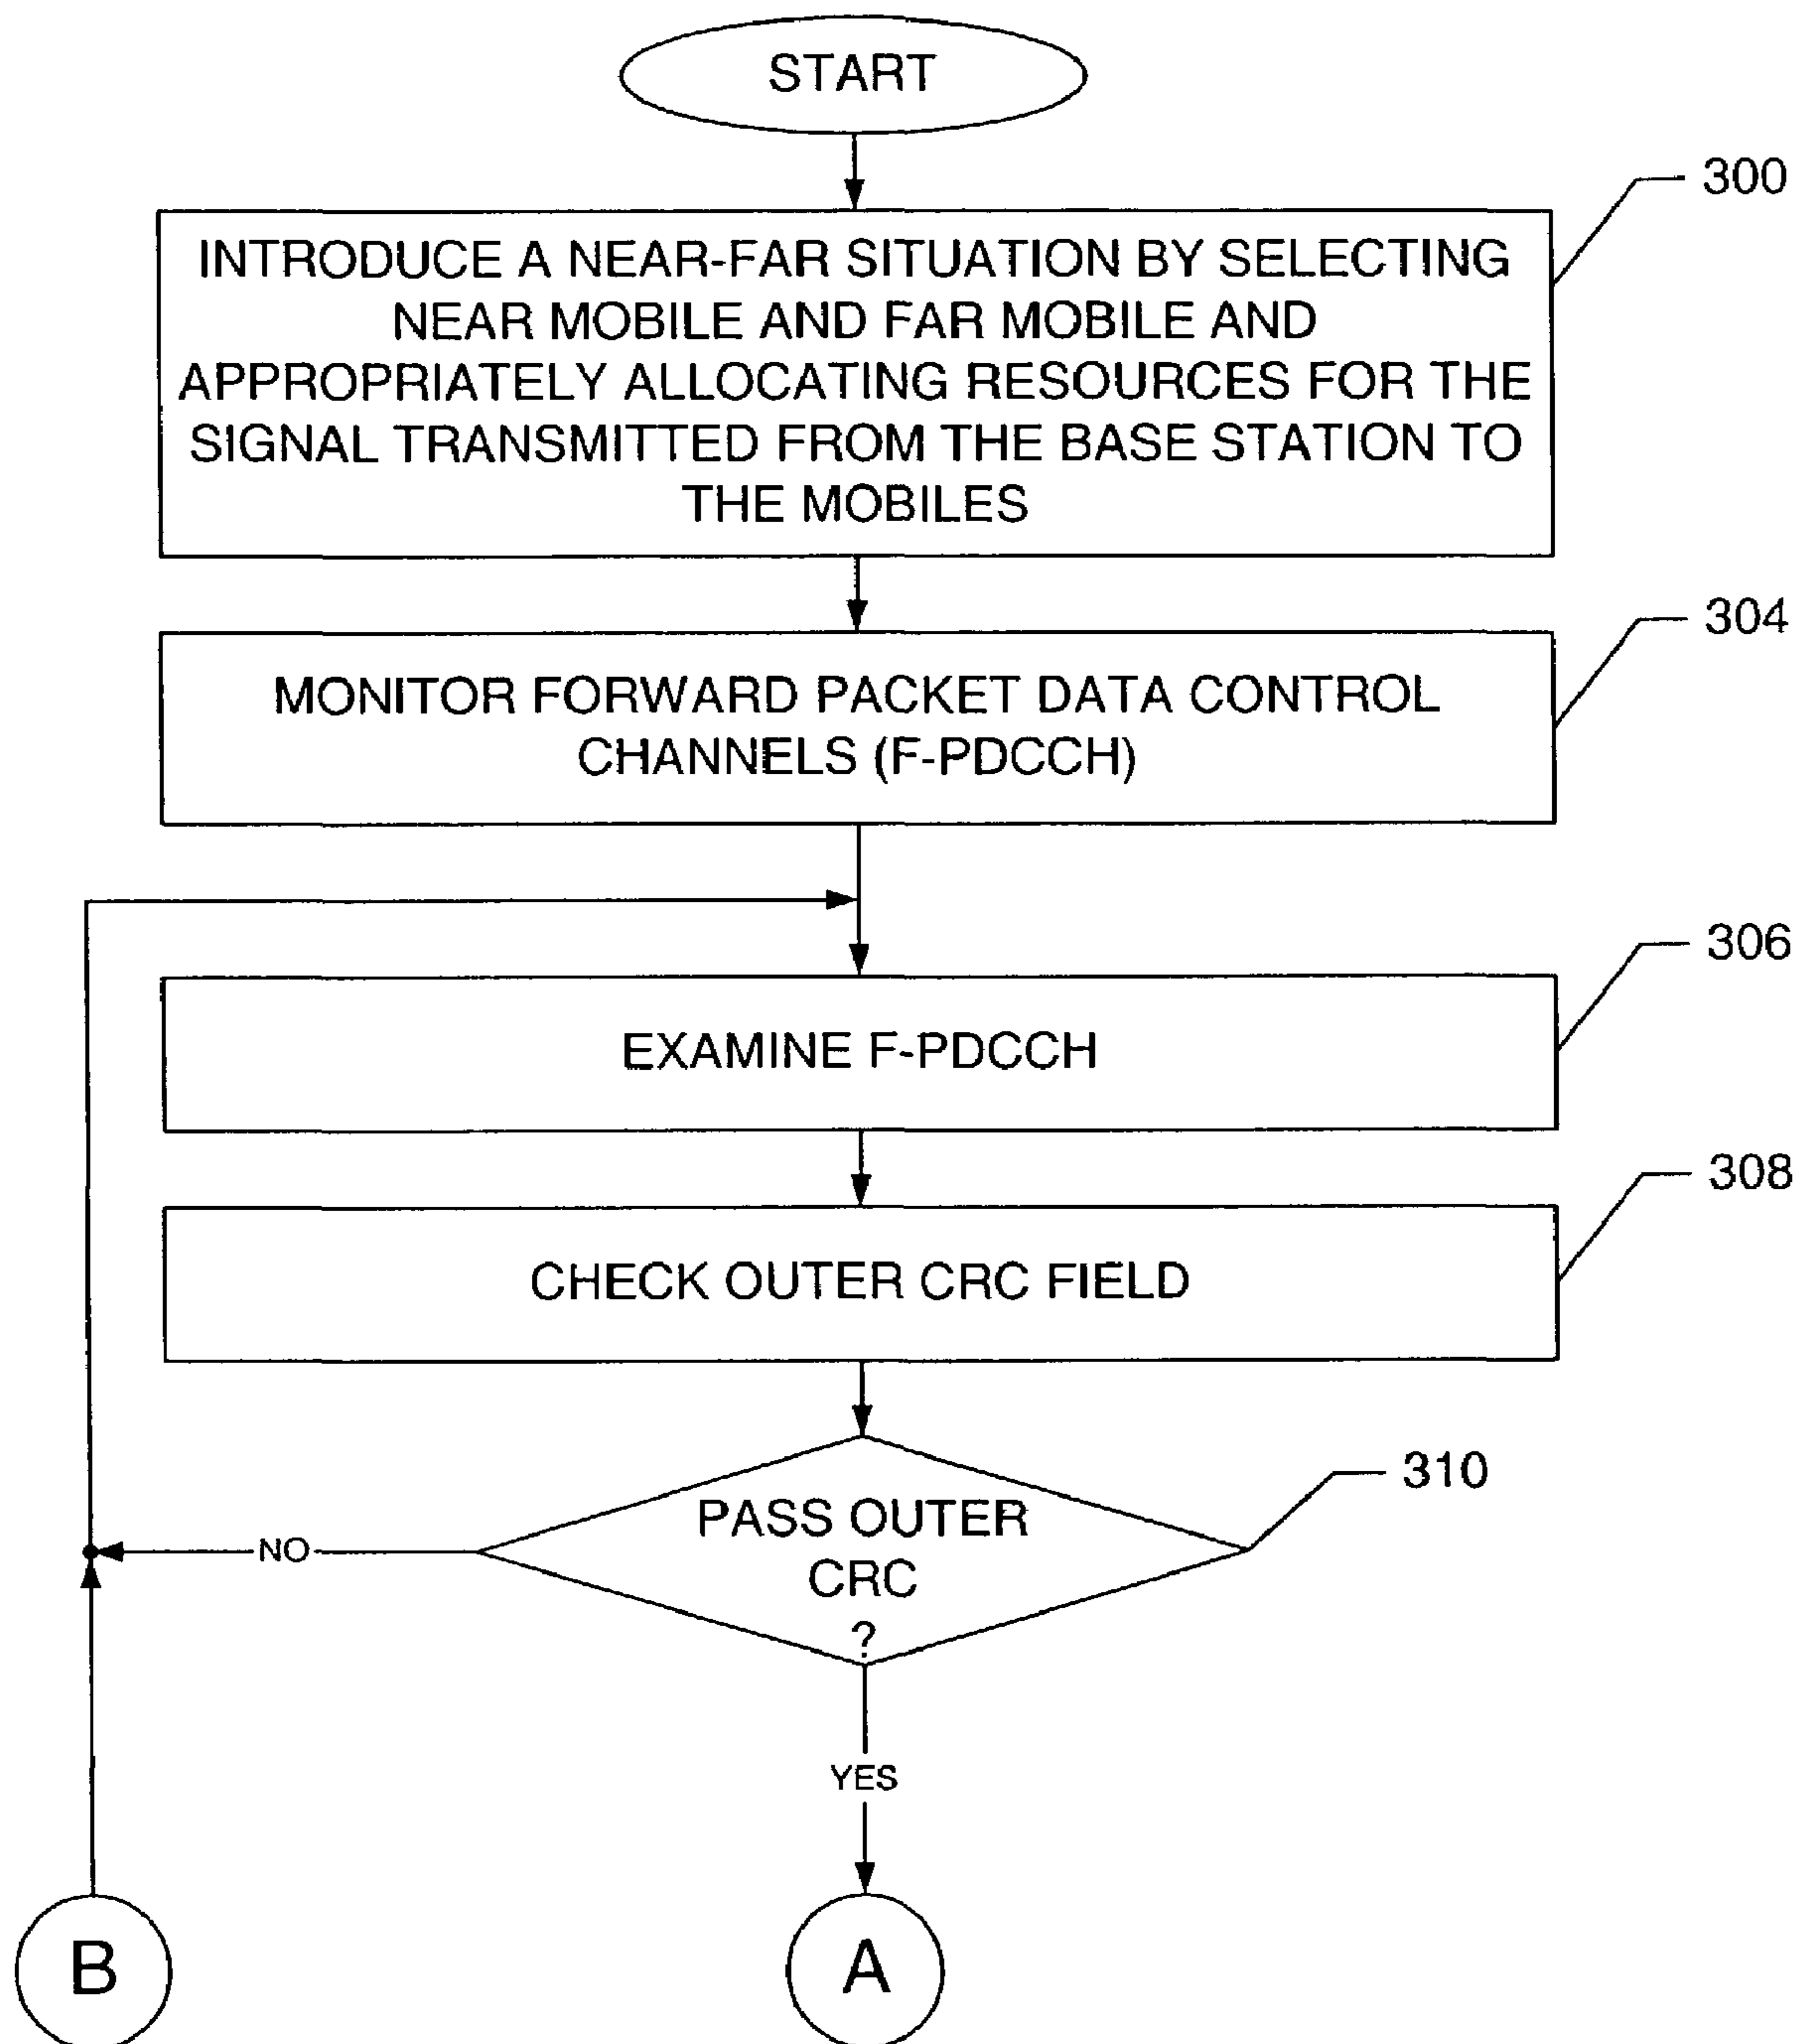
START

300

INTRODUCE A NEAR-FAR SITUATION BY SELECTING NEAR MOBILE AND FAR MOBILE AND APPROPRIATELY ALLOCATING RESOURCES FOR THE SIGNAL TRANSMITTED FROM THE BASE STATION TO THE MOBILES

304

MONITOR FORWARD PACKET DATA CONTROL CHANNELS (F-PDCCH)

306

EXAMINE F-PDCCH

308

CHECK OUTER CRC FIELD

310

PASS OUTER CRC ?

NO

YES

B

A